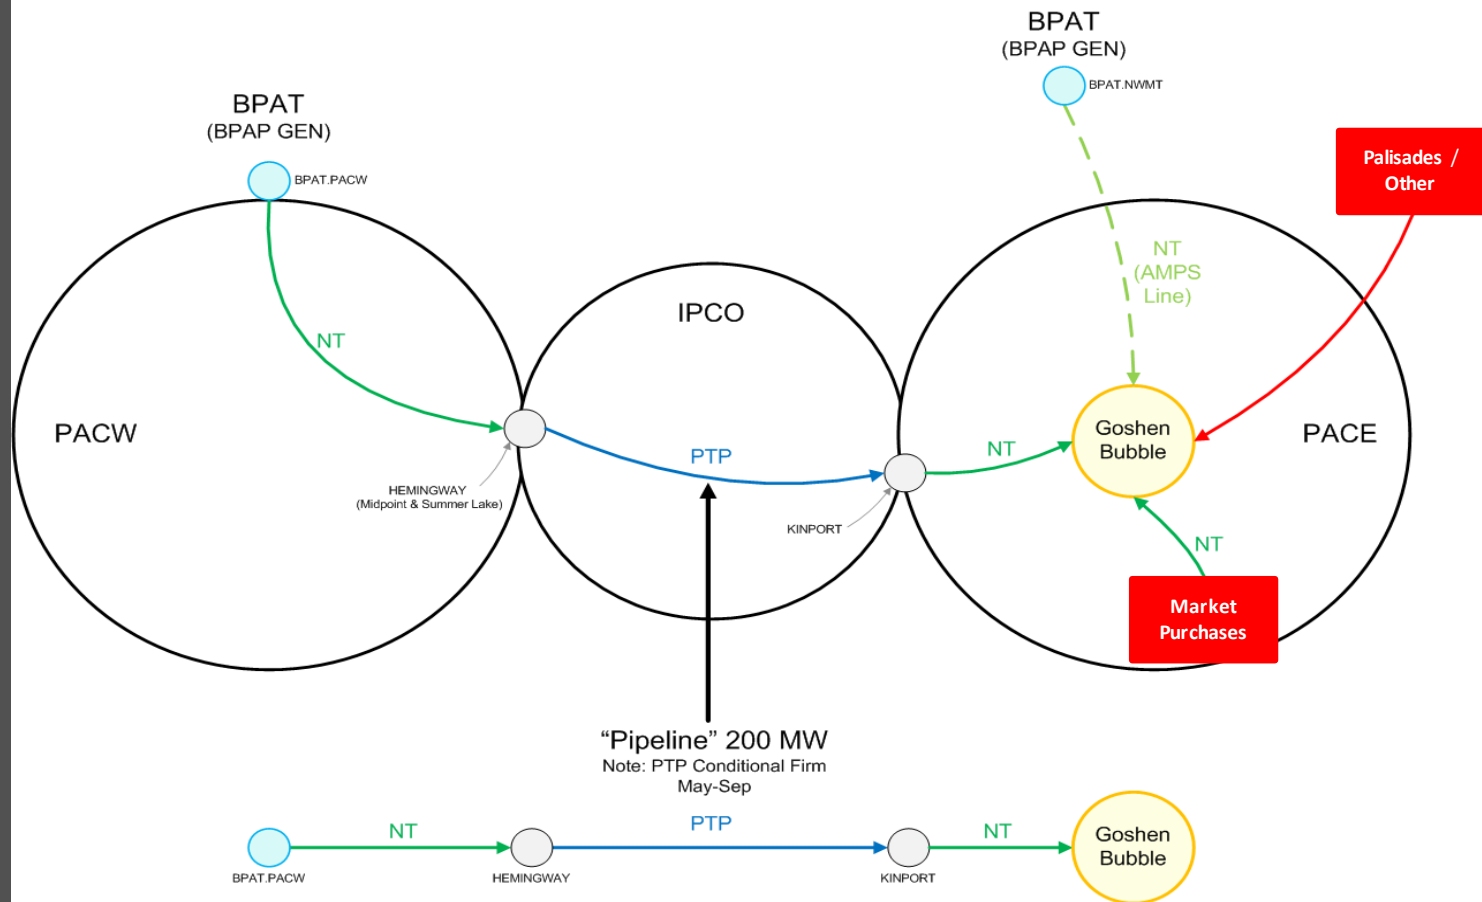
BPAT
(BPAP GEN)

BPAT.NWMT

BPAT
(BPAP GEN)

BPAT.PACW

Palisades / Other

NT
(AMPS Line)

NT

IPCO

PACW

PTP

NT

Goshen Bubble

PACE

HEMINGWAY
(Midpoint & Summer Lake)

KINPORT

NT

Market Purchases

"Pipeline" 200 MW
Note: PTP Conditional Firm
May-Sep

NT

PTP

NT

Goshen Bubble

BPAT.PACW

HEMINGWAY

KINPORT